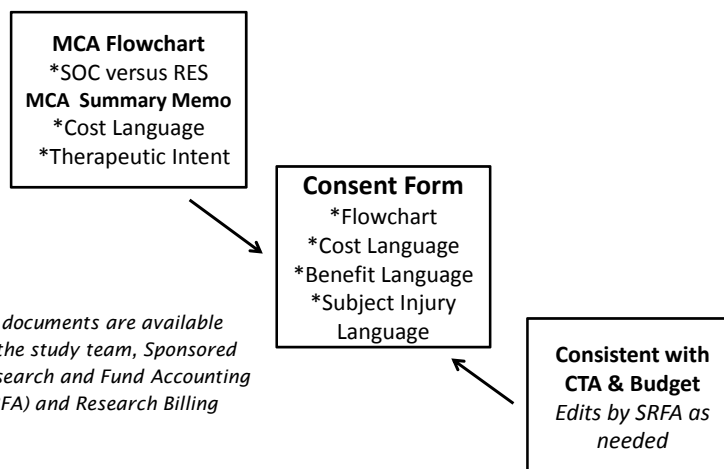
MCA Flowchart
*SOC versus RES
MCA Summary Memo
*Cost Language
*Therapeutic Intent

Consent Form
*Flowchart
*Cost Language
*Benefit Language
*Subject Injury Language

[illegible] documents are available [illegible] the study team, Sponsored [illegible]search and Fund Accounting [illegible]FA) and Research Billing

Consistent with CTA & Budget
Edits by SRFA as needed